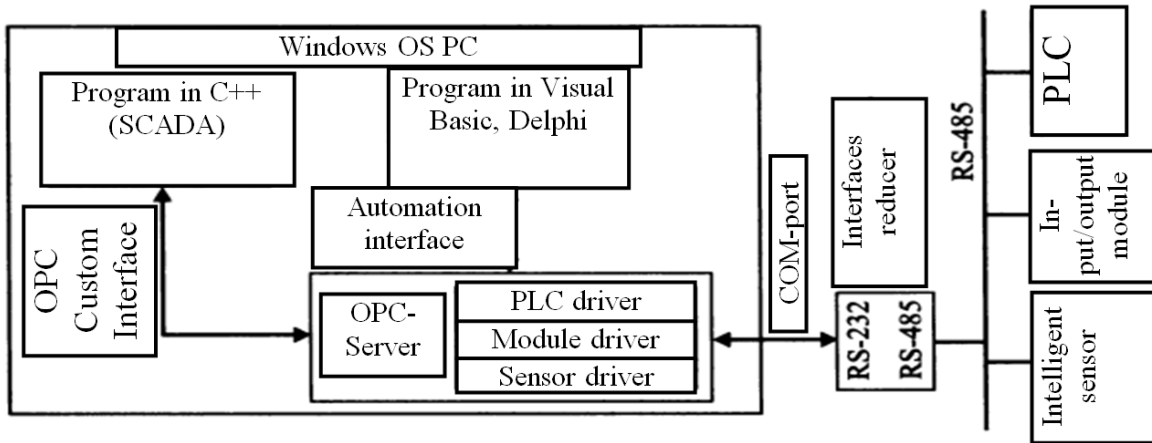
Windows OS PC

Program in C++ (SCADA)

Program in Visual Basic, Delphi

Automation interface

OPC Custom Interface

OPC-Server

PLC driver

Module driver

Sensor driver

COM-port

Interfaces reducer

RS-232

RS-485

RS-485

PLC

In-put/output module

Intelligent sensor